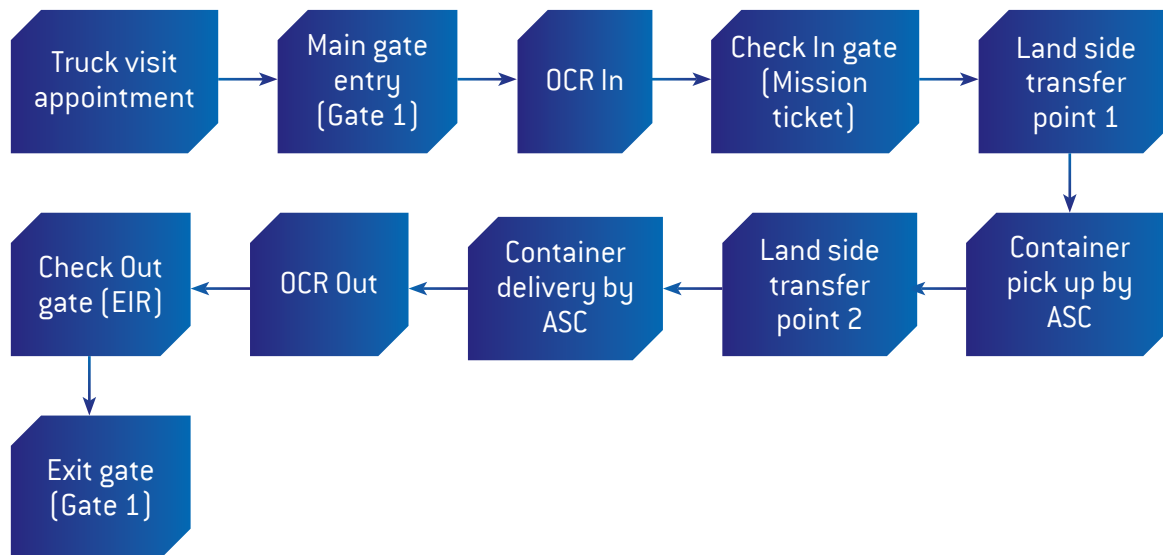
Truck visit appointment

Main gate entry (Gate 1)

OCR In

Check In gate (Mission ticket)

Land side transfer point 1

Container pick up by ASC

Land side transfer point 2

Container delivery by ASC

OCR Out

Check Out gate (EIR)

Exit gate (Gate 1)